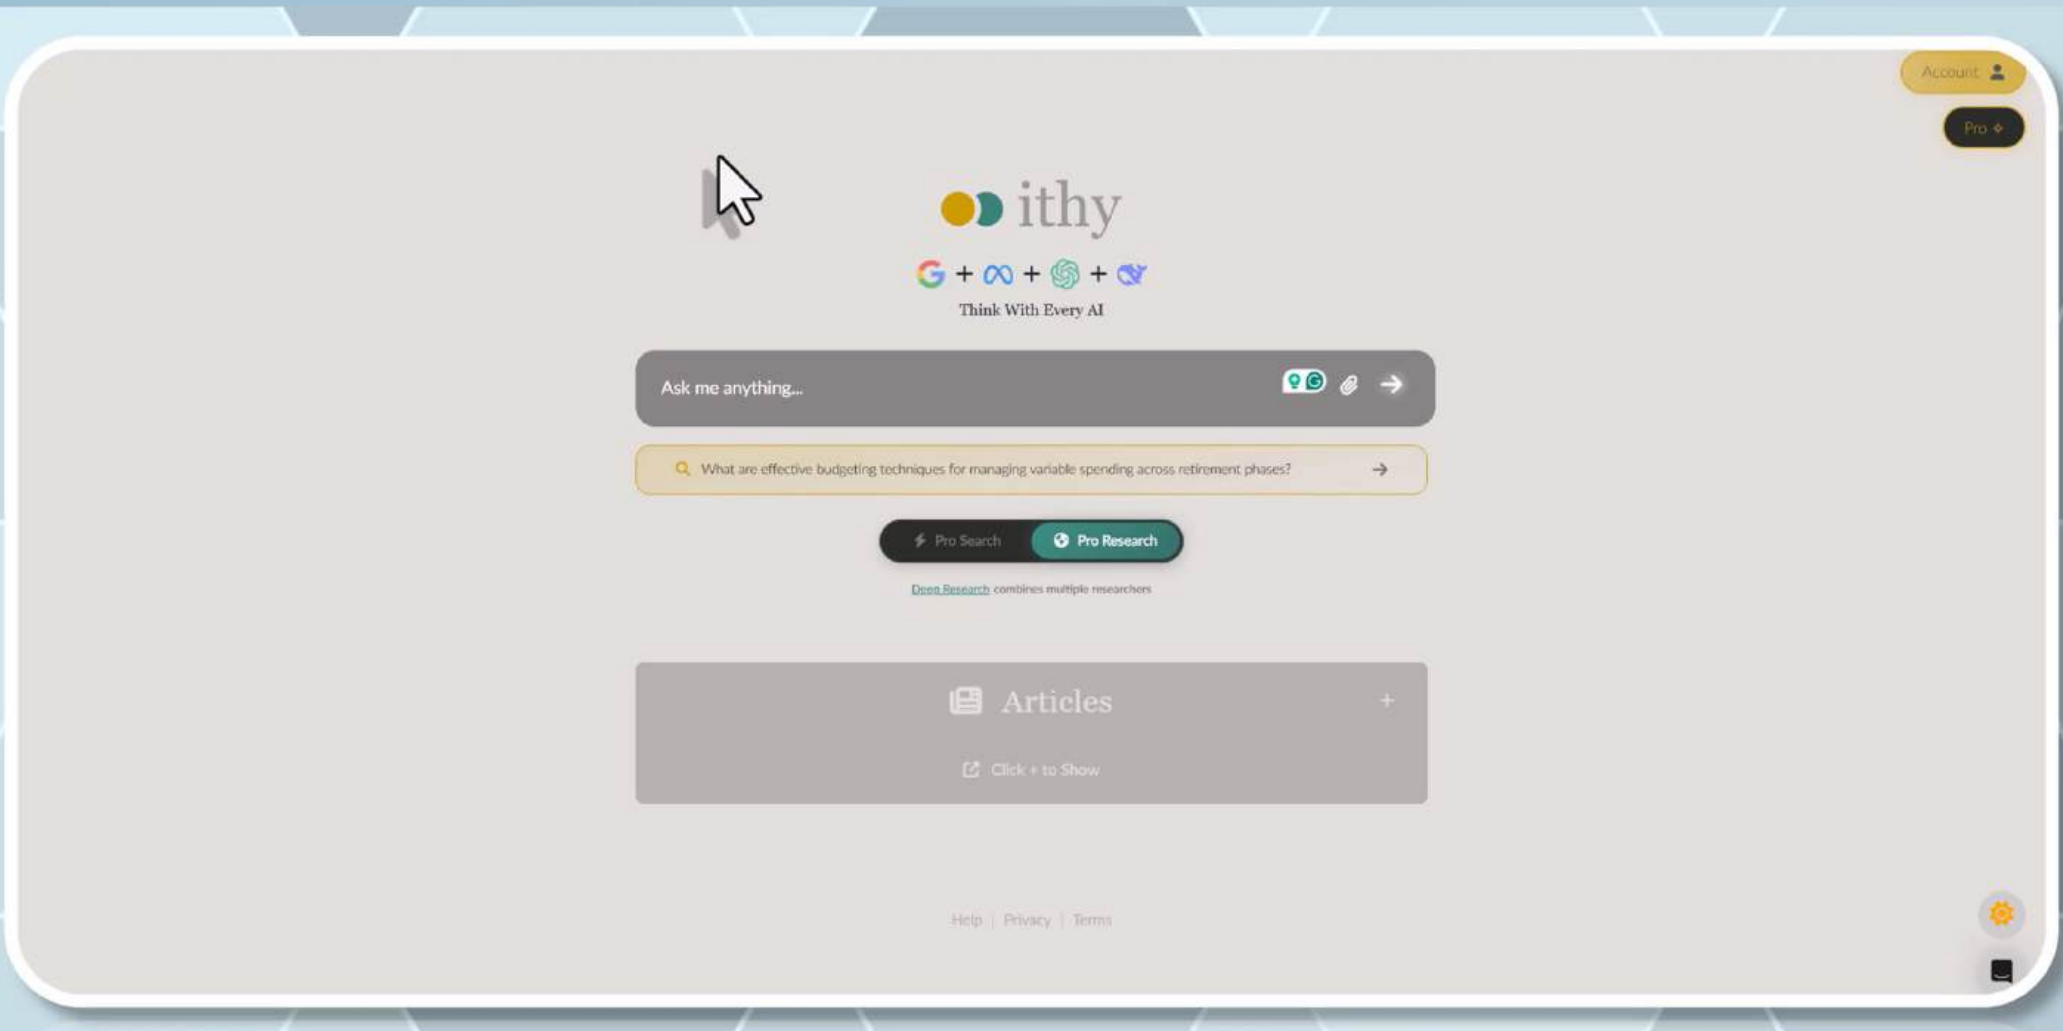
Account

Pro

ithy

+ + +

Think With Every AI

Ask me anything...

What are effective budgeting techniques for managing variable spending across retirement phases?

Pro Search

Pro Research

Deep Research combines multiple researchers

Articles

+

Click + to Show

Help | Privacy | Terms